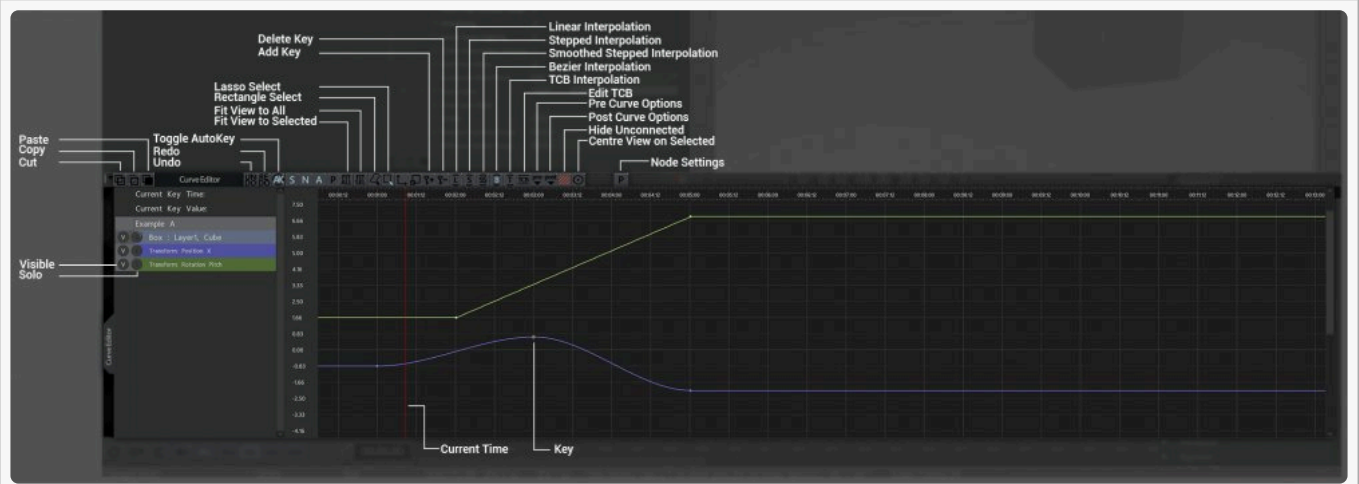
Delete Key
Add Key
Linear Interpolation
Stepped Interpolation
Smoothed Stepped Interpolation
Bezier Interpolation
TCB Interpolation
Edit TCB
Pre Curve Options
Post Curve Options
Hide Unconnected
Centre View on Selected
Lasso Select
Rectangle Select
Fit View to All
Fit View to Selected
Paste
Copy
Cut
Toggle AutoKey
Redo
Undo
Node Settings

Curve Editor
AK S N A P
P
Current Key Time:
Current Key Value:
Example A
Box : Layer1, Cube
Transform Position X
Transform Rotation Pitch
V
Visible
Solo
Curve Editor

7.50
6.66
5.83
5.00
4.16
3.33
2.50
1.66
0.83
0.00
-0.83
-1.66
-2.50
-3.33
-4.16

Current Time
Key